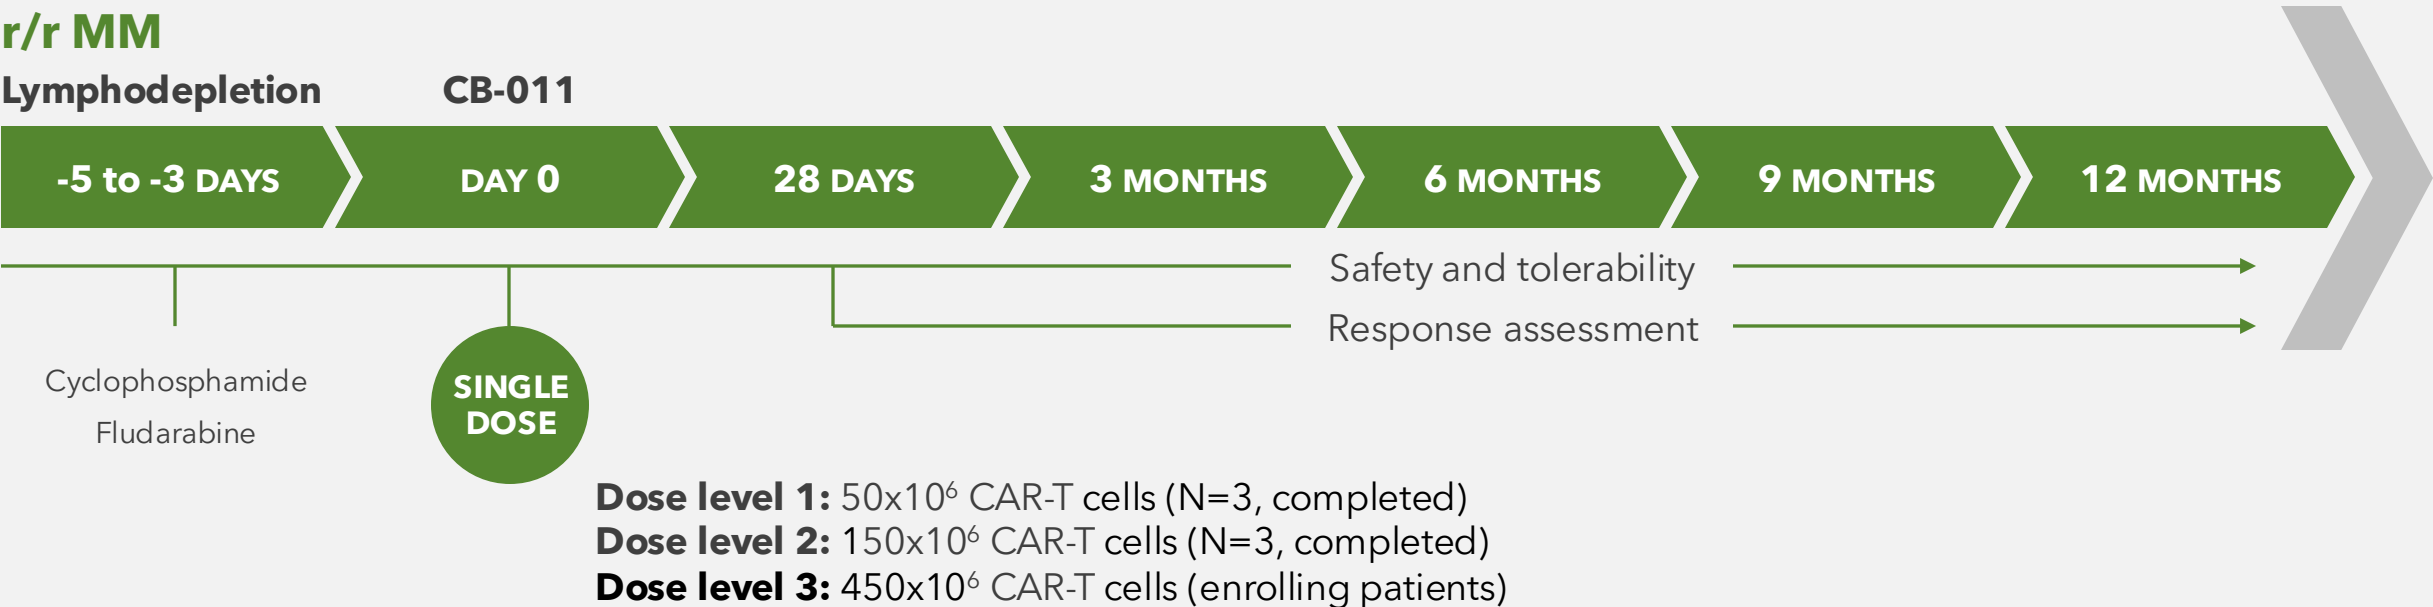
r/r MM

Lymphodepletion

CB-011

-5 to -3 DAYS

DAY 0

28 DAYS

3 MONTHS

6 MONTHS

9 MONTHS

12 MONTHS

Safety and tolerability

Response assessment

Cyclophosphamide
Fludarabine

SINGLE DOSE

**Dose level 1:** $50x10^6$ CAR-T cells (N=3, completed)
**Dose level 2:** $150x10^6$ CAR-T cells (N=3, completed)
**Dose level 3:** $450x10^6$ CAR-T cells (enrolling patients)